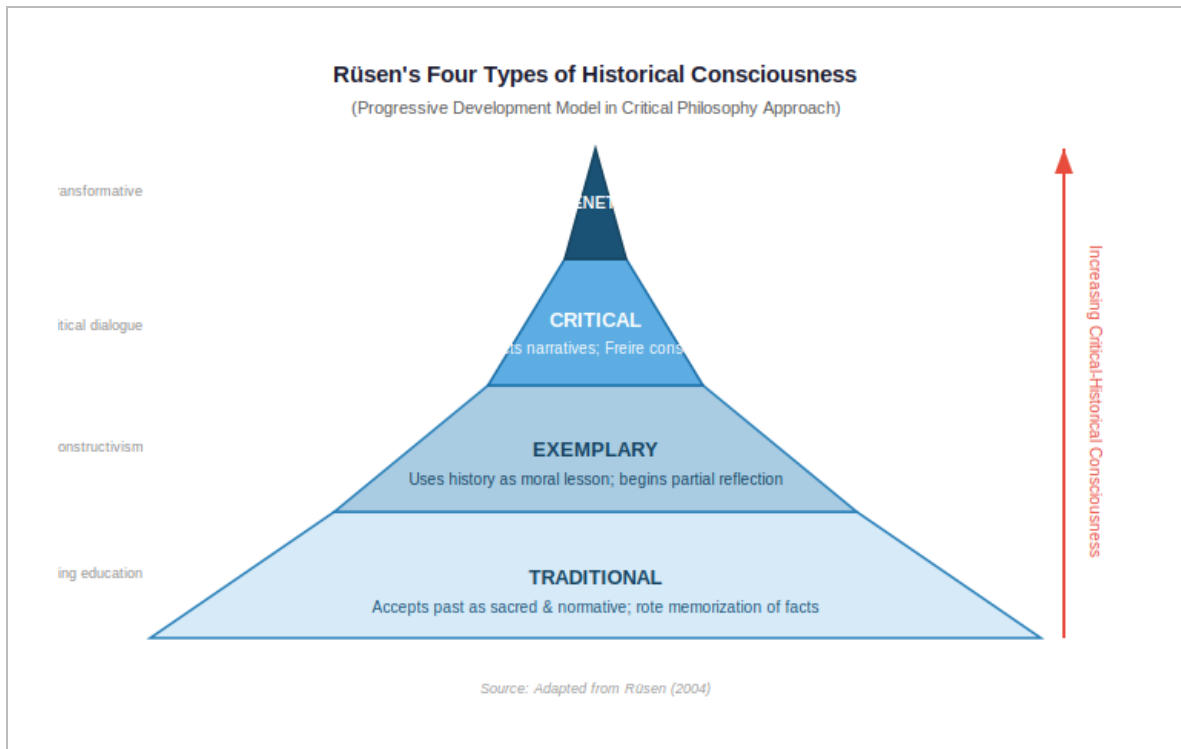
Rüsen's Four Types of Historical Consciousness

(Progressive Development Model in Critical Philosophy Approach)

ansformative

ENET

itical dialogue

CRITICAL

ts narratives; Freire cons

onstructivism

EXEMPLARY

Uses history as moral lesson; begins partial reflection

ing education

TRADITIONAL

Accepts past as sacred & normative; rote memorization of facts

Increasing Critical-Historical Consciousness

Source: Adapted from Rüsen (2004)